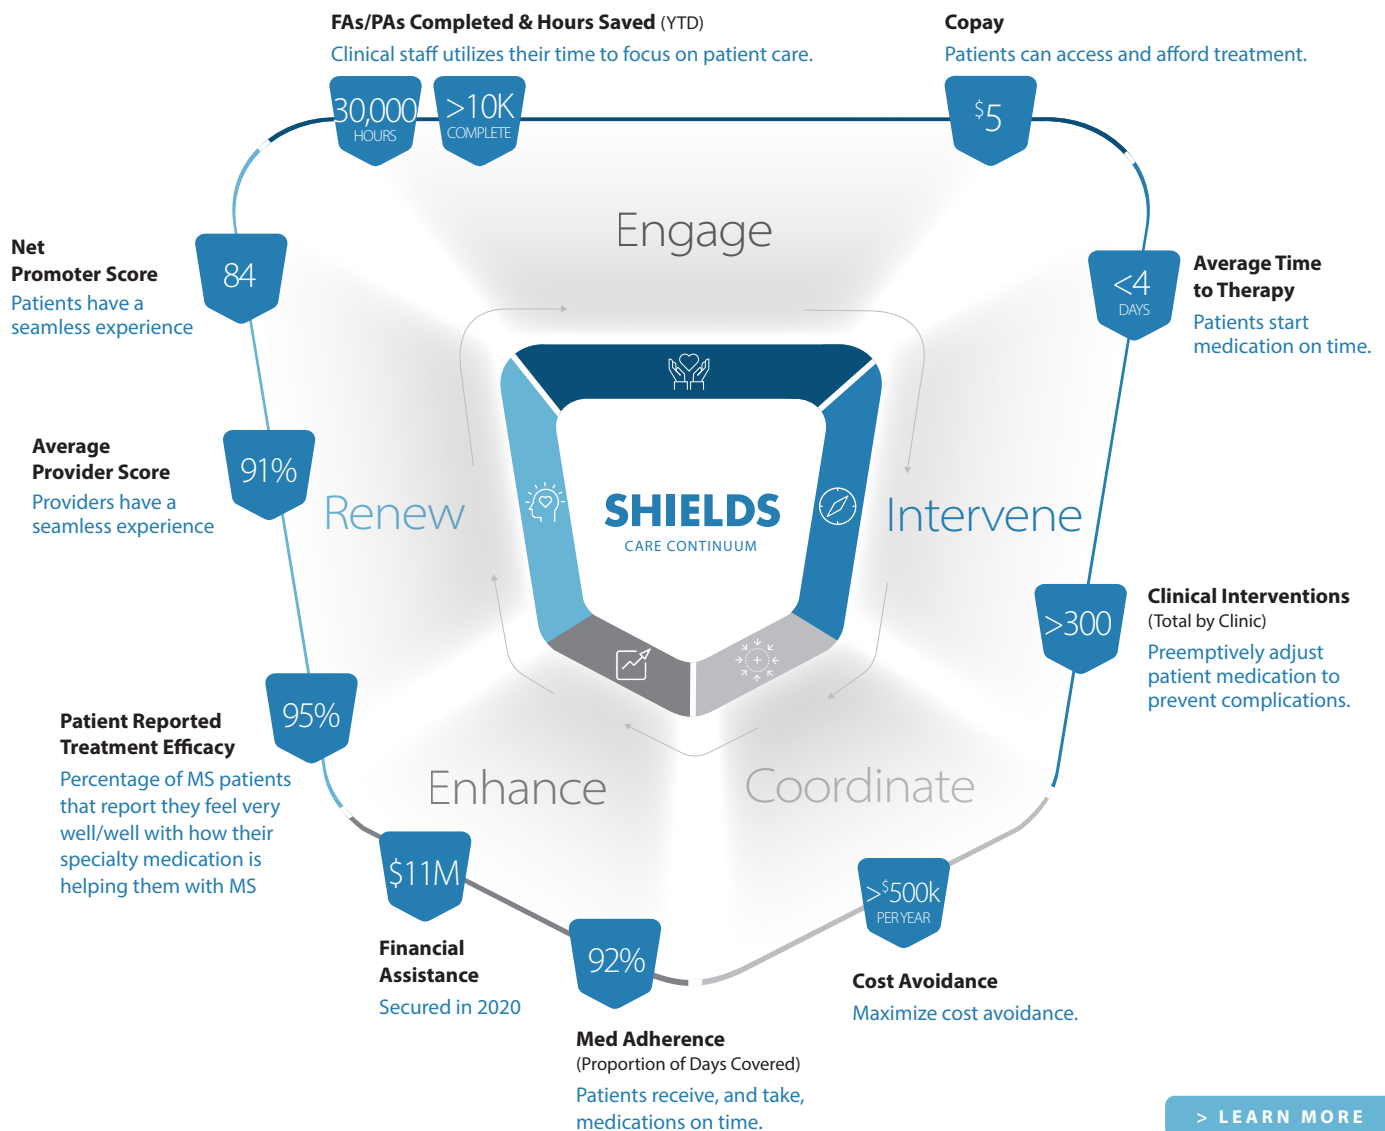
FAs/PAs Completed & Hours Saved (YTD)
Clinical staff utilizes their time to focus on patient care.

30,000 HOURS

>10K COMPLETE

Copay
Patients can access and afford treatment.

$^{\$}5$

Engage

Net Promoter Score
Patients have a seamless experience

84

Average Time to Therapy
Patients start medication on time.

<4 DAYS

Average Provider Score
Providers have a seamless experience

91%

Renew

SHIELDS
CARE CONTINUUM

Intervene

Clinical Interventions
(Total by Clinic)
Preemptively adjust patient medication to prevent complications.

>300

Patient Reported Treatment Efficacy
Percentage of MS patients that report they feel very well/well with how their specialty medication is helping them with MS

95%

Enhance

Coordinate

$11M

Financial Assistance
Secured in 2020

92%

>$^{\$}500k$ PER YEAR

Cost Avoidance
Maximize cost avoidance.

Med Adherence
(Proportion of Days Covered)
Patients receive, and take, medications on time.

> LEARN MORE